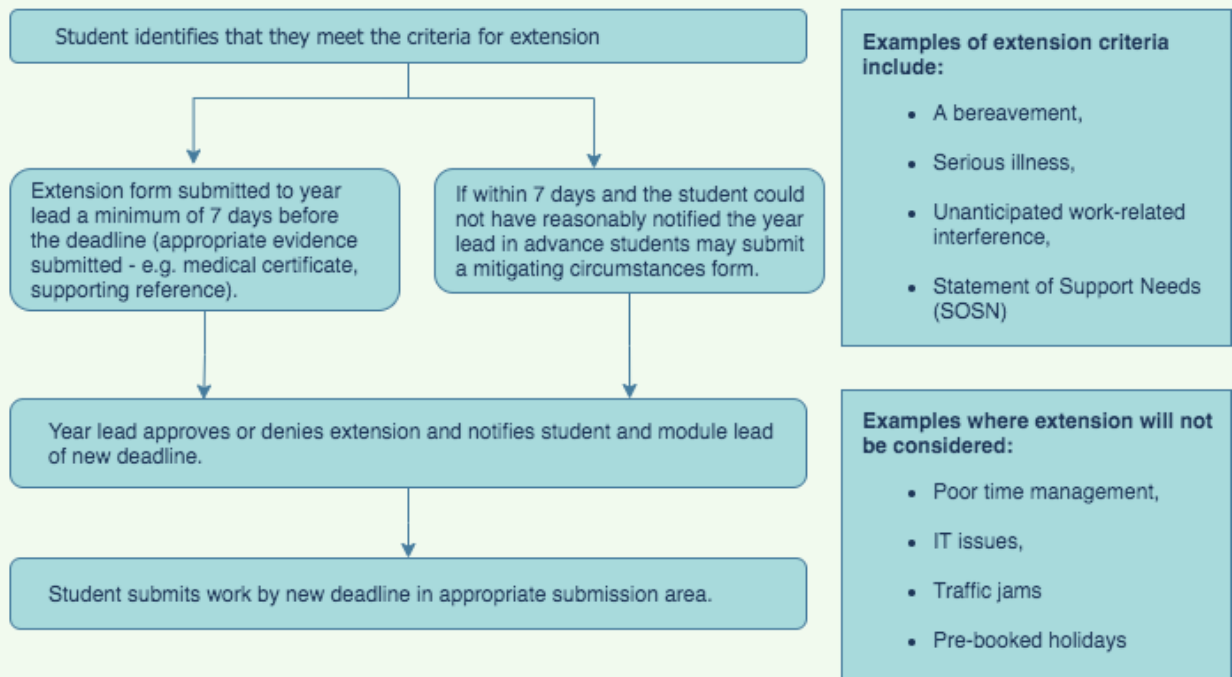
Student identifies that they meet the criteria for extension

Extension form submitted to year lead a minimum of 7 days before the deadline (appropriate evidence submitted - e.g. medical certificate, supporting reference).

If within 7 days and the student could not have reasonably notified the year lead in advance students may submit a mitigating circumstances form.

Year lead approves or denies extension and notifies student and module lead of new deadline.

Student submits work by new deadline in appropriate submission area.

Examples of extension criteria include:

- A bereavement,
- Serious illness,
- Unanticipated work-related interference,
- Statement of Support Needs (SOSN)

Examples where extension will not be considered:

- Poor time management,
- IT issues,
- Traffic jams
- Pre-booked holidays